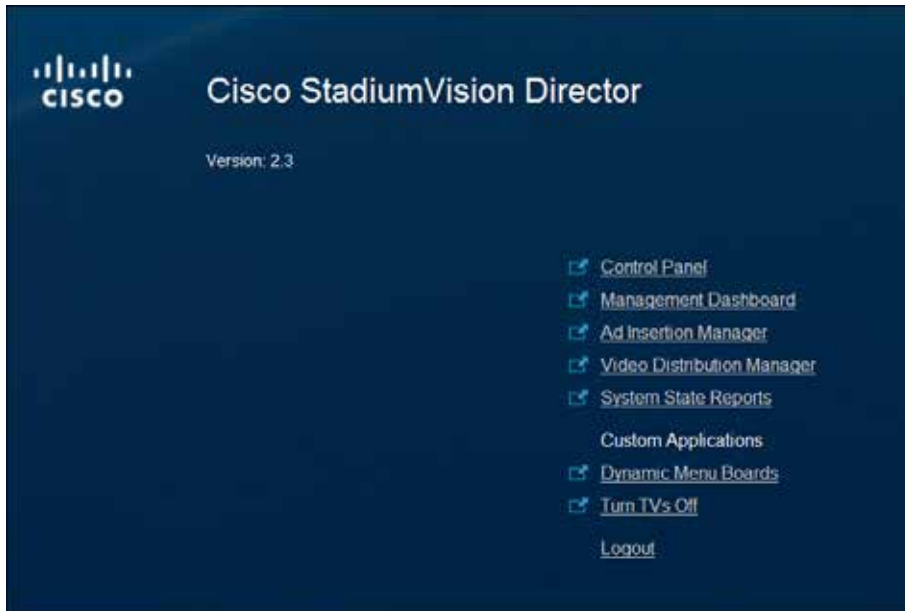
cisco

Cisco StadiumVision Director

Version: 2.3

Control Panel
Management Dashboard
Ad Insertion Manager
Video Distribution Manager
System State Reports
Custom Applications
Dynamic Menu Boards
Turn TVs Off
Logout